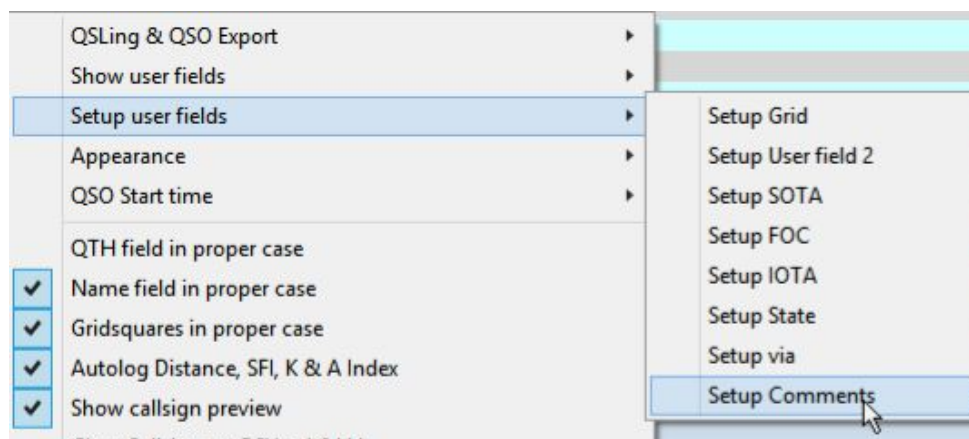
QSLing & QSO Export
Show user fields
Setup user fields
Appearance
QSO Start time
QTH field in proper case
Name field in proper case
Gridsquares in proper case
Autolog Distance, SFI, K & A Index
Show callsign preview
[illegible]

Setup Grid
Setup User field 2
Setup SOTA
Setup FOC
Setup IOTA
Setup State
Setup via
Setup Comments